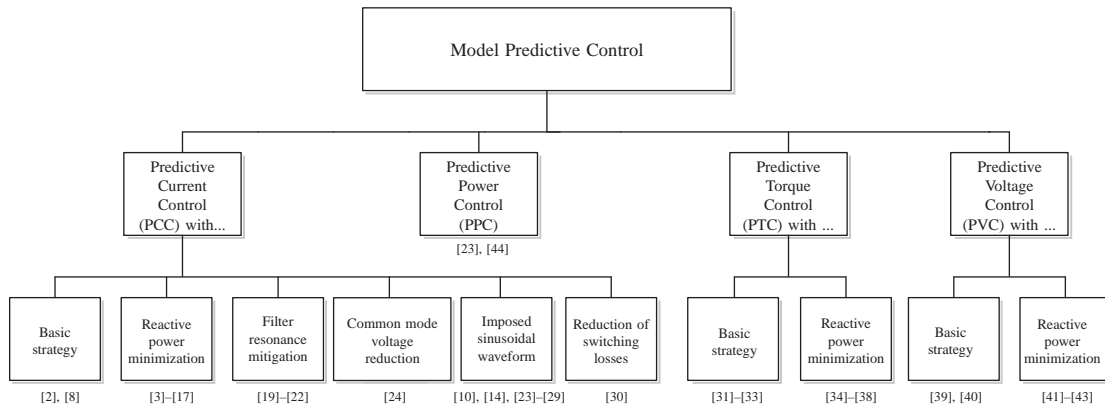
Model Predictive Control

Predictive Current Control (PCC) with...

Predictive Power Control (PPC)

[23], [44]

Predictive Torque Control (PTC) with ...

Predictive Voltage Control (PVC) with ...

Basic strategy

[2], [8]

Reactive power minimization

[3]–[17]

Filter resonance mitigation

[19]–[22]

Common mode voltage reduction

[24]

Imposed sinusoidal waveform

[10], [14], [23]–[29]

Reduction of switching losses

[30]

Basic strategy

[31]–[33]

Reactive power minimization

[34]–[38]

Basic strategy

[39], [40]

Reactive power minimization

[41]–[43]